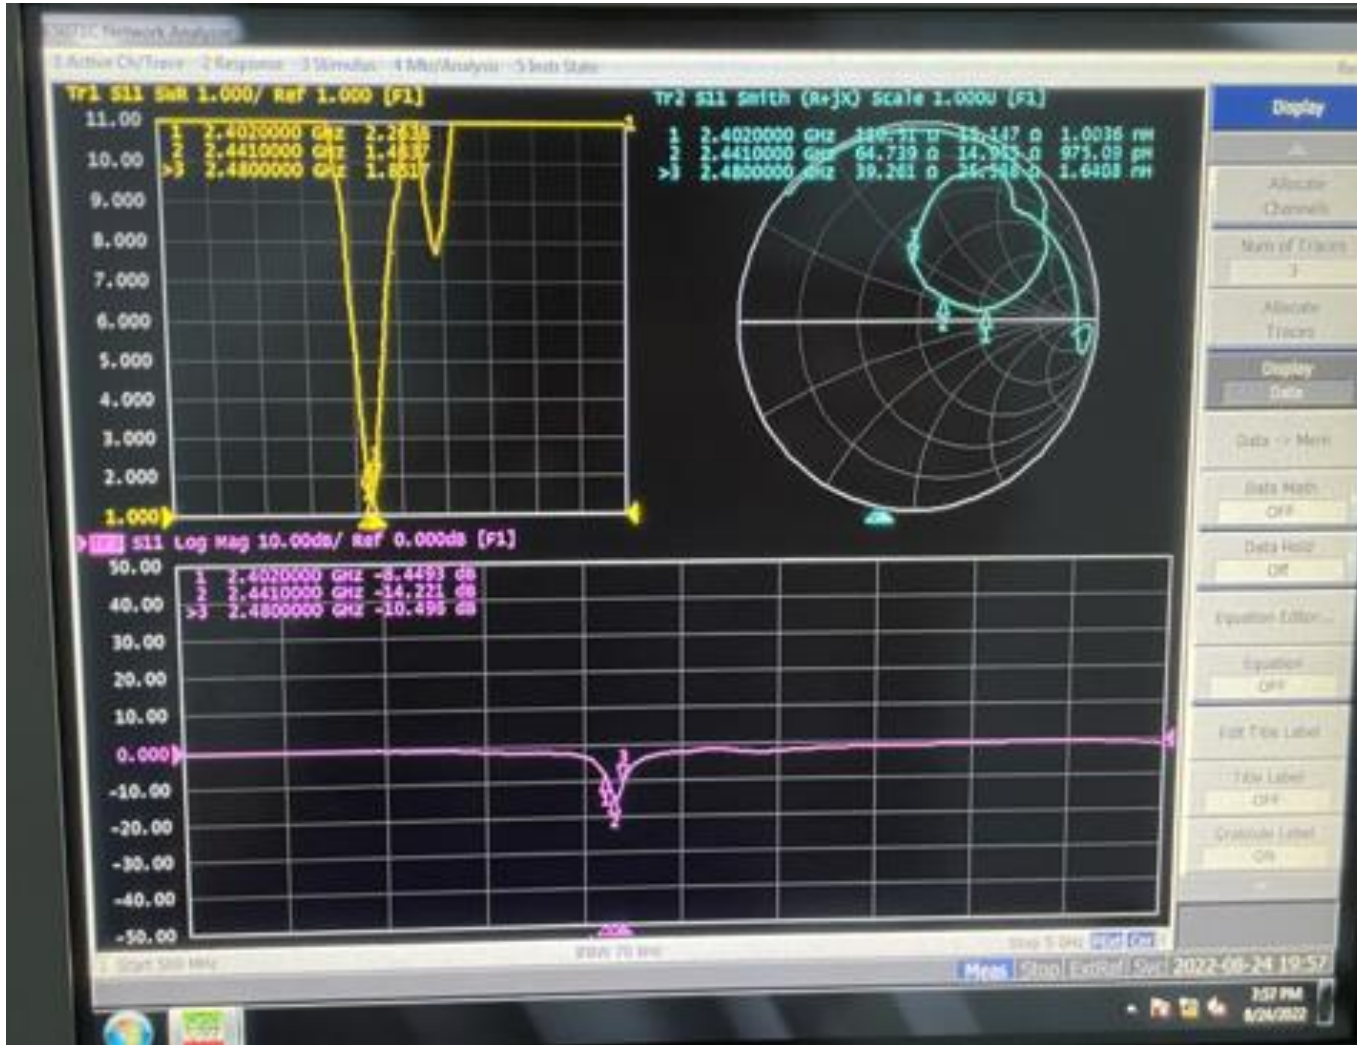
E5071C Network Analyzer
1 Active Ch/Trace 2 Response 3 Stimulus 4 Mkr/Analysis 5 Instr State

Tr1 S11 SWR 1.000/ Ref 1.000 [F1]
11.00
10.00
9.000
8.000
7.000
6.000
5.000
4.000
3.000
2.000
1.000
1 2.4020000 GHz 2.2638
2 2.4410000 GHz 1.4837
>3 2.4800000 GHz 1.8517

Tr2 S11 Smith (R+jX) Scale 1.000U [F1]
1 2.4020000 GHz 110.51 Ω 15.147 Ω 1.0036 nH
2 2.4410000 GHz 64.739 Ω 14.965 Ω 975.03 pH
>3 2.4800000 GHz 39.261 Ω 25.588 Ω 1.6408 nH

Tr3 S11 Log Mag 10.00dB/ Ref 0.000dB [F1]
50.00
40.00
30.00
20.00
10.00
0.000
-10.00
-20.00
-30.00
-40.00
-50.00
1 2.4020000 GHz -8.4493 dB
2 2.4410000 GHz -14.221 dB
>3 2.4800000 GHz -10.498 dB

1 Start 500 MHz
IFBW 70 kHz
Stop 5 GHz

Display
Allocate Channels
Num of Traces
3
Allocate Traces
Display
Data
Data -> Mem
Data Math
OFF
Data Hold
Off
Equation Editor...
Equation
OFF
Edit Title Label
Title Label
OFF
Graticule Label
ON

Meas Stop ExtRef Svc 2022-08-24 19:57
7:57 PM
8/24/2022